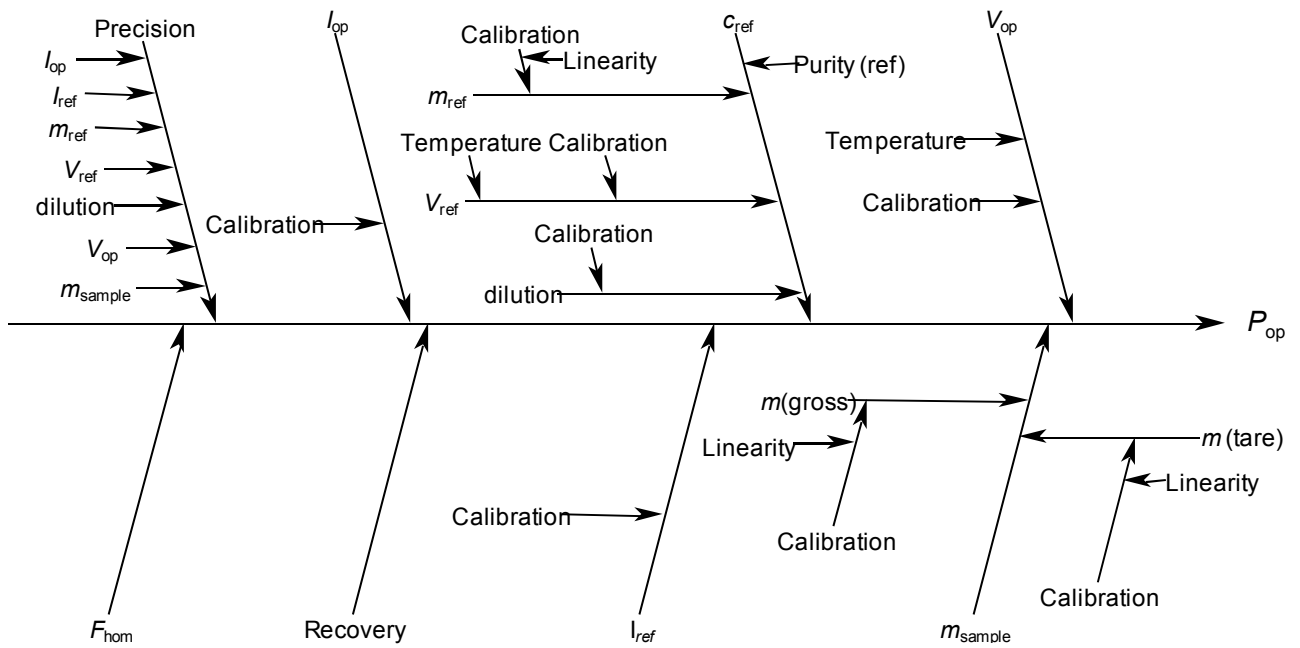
Precision

$I_{op}$

$I_{ref}$

$m_{ref}$

$V_{ref}$

dilution

$V_{op}$

$m_{sample}$

$I_{op}$

Calibration

Calibration

Linearity

$m_{ref}$

Temperature Calibration

$V_{ref}$

Calibration

dilution

$c_{ref}$

Purity (ref)

$V_{op}$

Temperature

Calibration

$P_{op}$

$m$(gross)

Linearity

$m$ (tare)

Linearity

Calibration

Calibration

Calibration

$F_{hom}$

Recovery

$I_{ref}$

$m_{sample}$